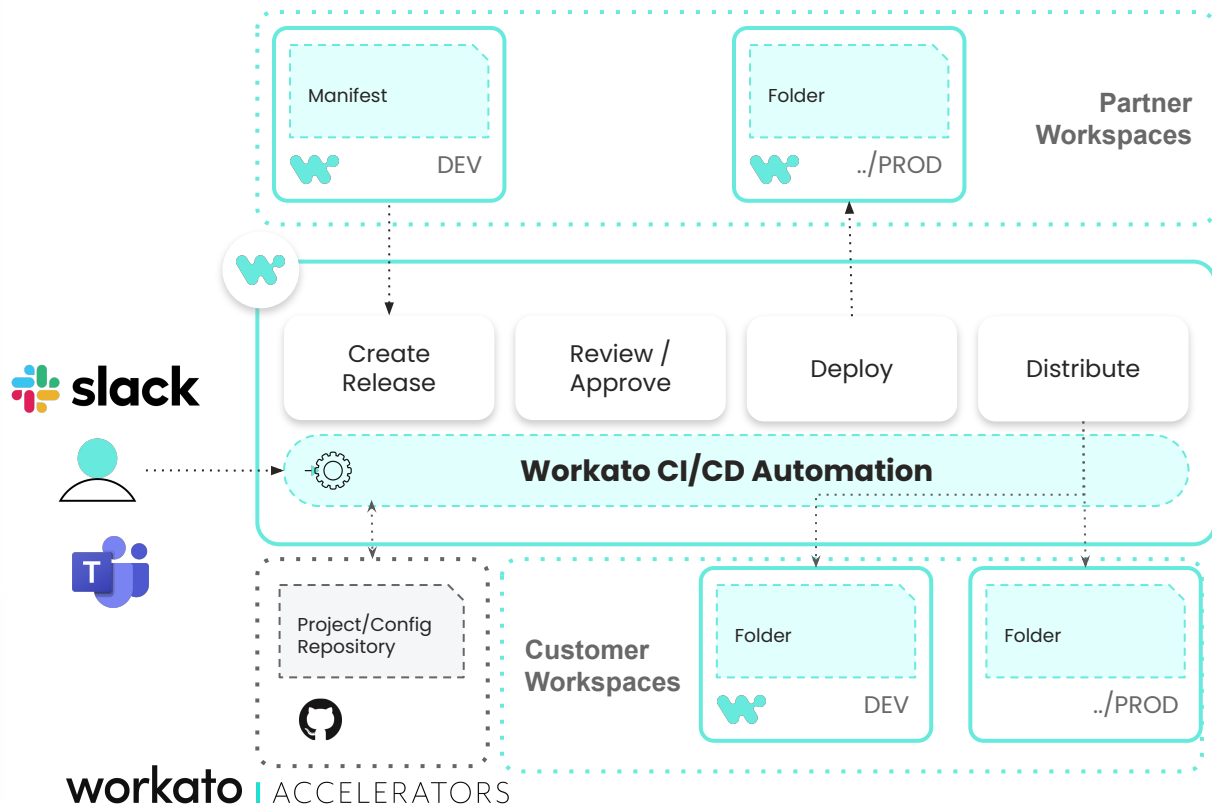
Manifest

DEV

Folder

../PROD

Partner Workspaces

slack

Create Release

Review / Approve

Deploy

Distribute

Workato CI/CD Automation

Project/Config Repository

Customer Workspaces

Folder

DEV

Folder

../PROD

workato | ACCELERATORS